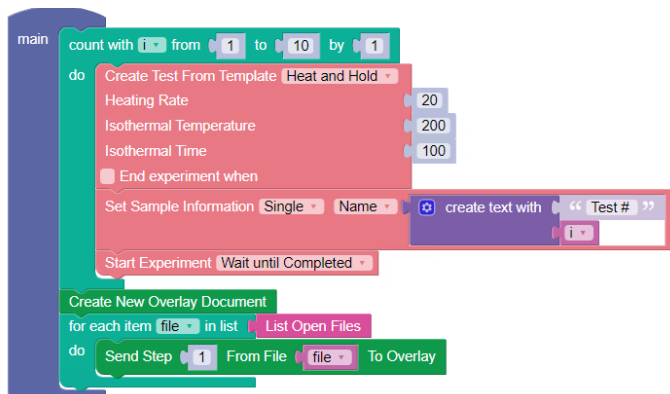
main
count with i from 1 to 10 by 1
do
Create Test From Template Heat and Hold
Heating Rate 20
Isothermal Temperature 200
Isothermal Time 100
End experiment when
Set Sample Information Single Name create text with " Test # "
i
Start Experiment Wait until Completed
Create New Overlay Document
for each item file in list List Open Files
do
Send Step 1 From File file To Overlay